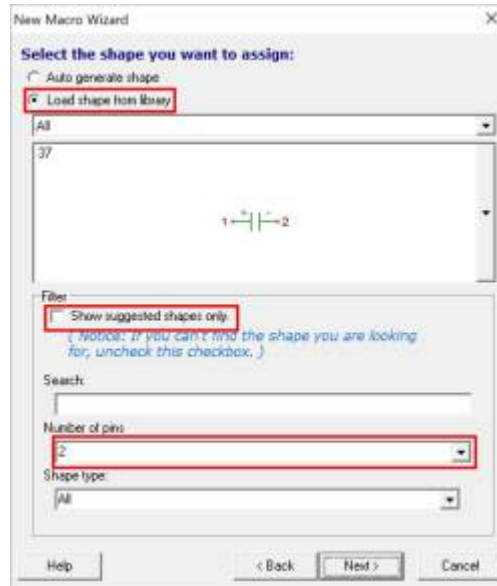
New Macro Wizard

×

Select the shape you want to assign:

Auto generate shape

Load shape from library

All

37

1 2

Filter

Show suggested shapes only.

( Notice: If you can't find the shape you are looking for, uncheck this checkbox. )

Search:

Number of pins

2

Shape type:

All

Help

< Back

Next >

Cancel